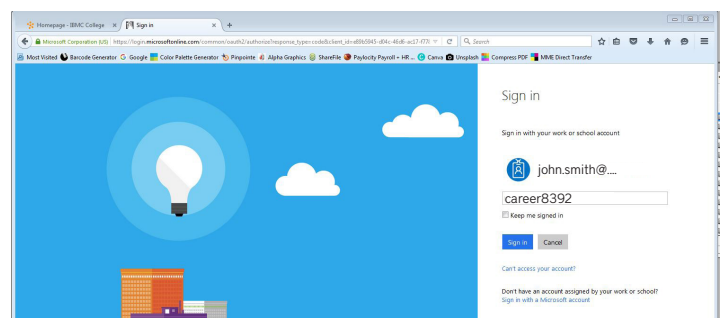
Homepage - BMC College
Sign in
+
Microsoft Corporation (US) https://login.microsoftonline.com/common/oauth2/authorize?response_type=code&client_id=a89b5945-d84c-46d6-ac17-f77
Search
Most Visited Barcode Generator Google Color Palette Generator Pinpointe Alpha Graphics ShareFile Paylocity Payroll + HR ... Canva Unsplash Compress PDF MME Direct Transfer

Sign in

Sign in with your work or school account

john.smith@....

career8392

Keep me signed in

Sign in Cancel

Can't access your account?

Don't have an account assigned by your work or school?
Sign in with a Microsoft account